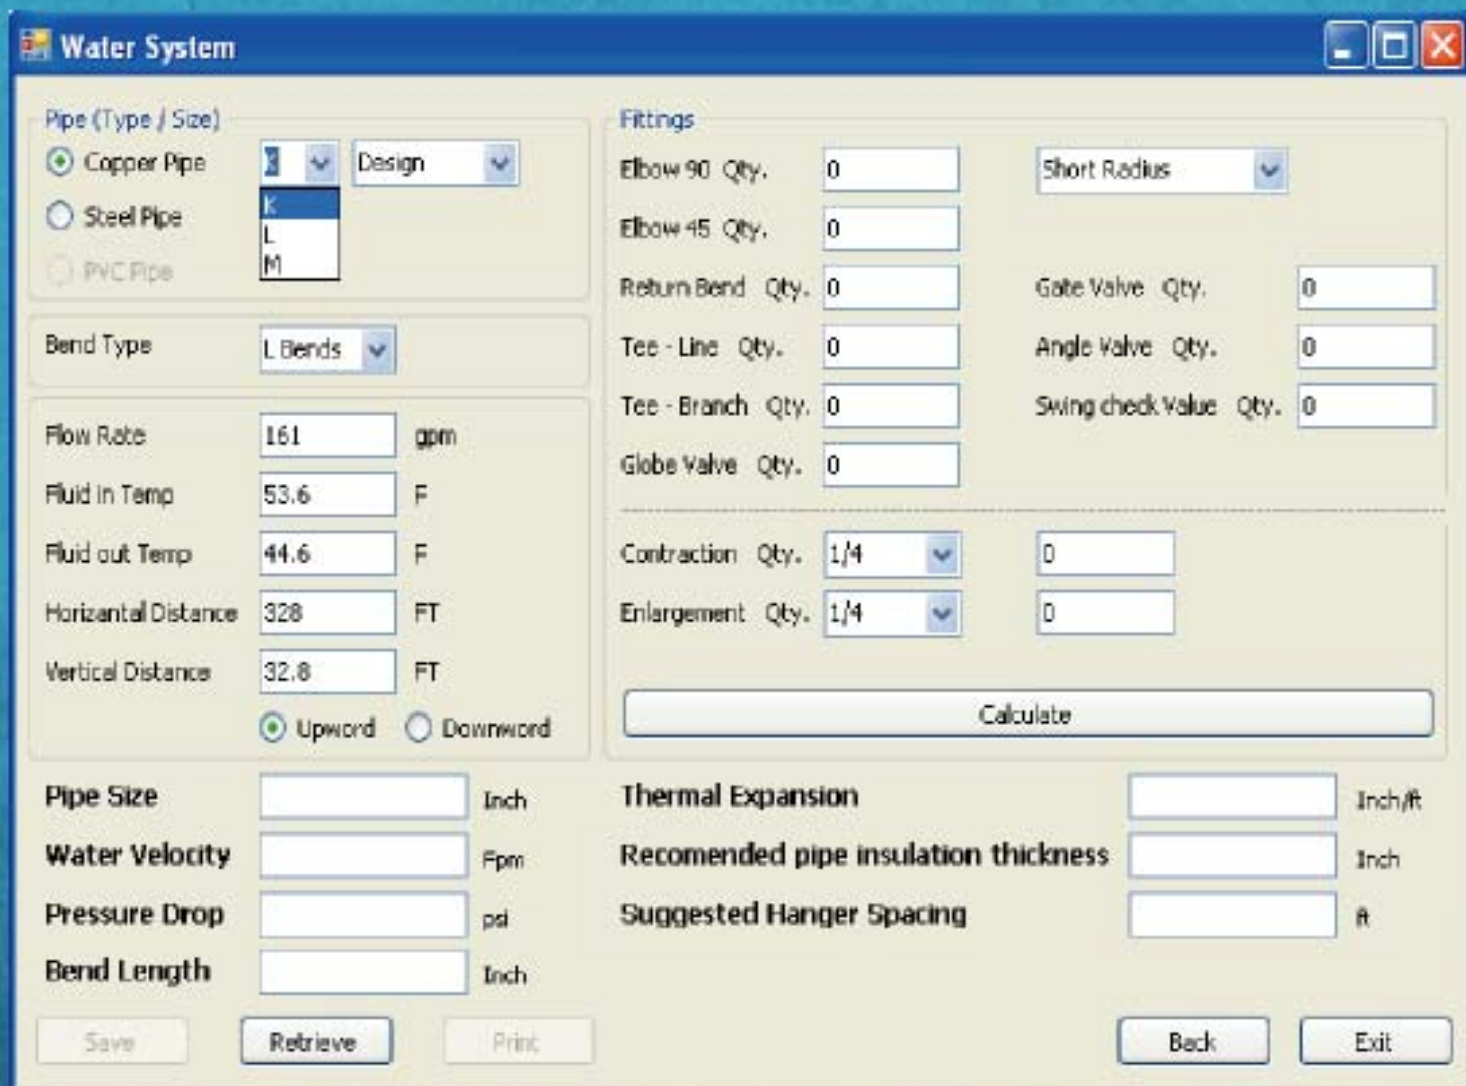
Water System

Pipe (Type / Size)
Copper Pipe
K
Design
K
L
M
Steel Pipe
PVC Pipe

Bend Type
L Bends

Flow Rate 161 gpm
Fluid In Temp 53.6 F
Fluid out Temp 44.6 F
Horizantal Distance 328 FT
Vertical Distance 32.8 FT
Upword
Downword

Fittings
Elbow 90 Qty. 0
Short Radius
Elbow 45 Qty. 0
Return Bend Qty. 0
Gate Valve Qty. 0
Tee - Line Qty. 0
Angle Valve Qty. 0
Tee - Branch Qty. 0
Swing check Value Qty. 0
Globe Valve Qty. 0

Contraction Qty. 1/4 0
Enlargement Qty. 1/4 0

Calculate

Pipe Size Inch
Water Velocity Fpm
Pressure Drop psi
Bend Length Inch

Thermal Expansion Inch/ft
Recomended pipe insulation thickness Inch
Suggested Hanger Spacing ft

Save
Retrieve
Print
Back
Exit